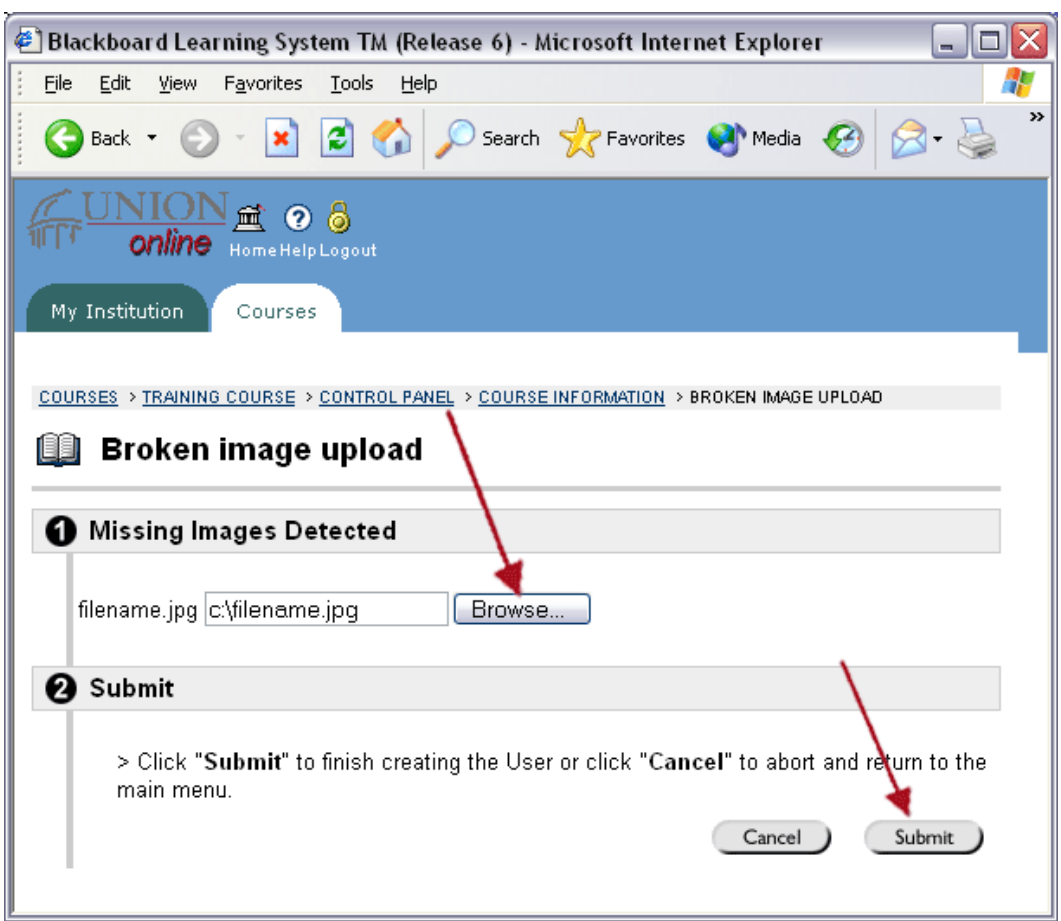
Blackboard Learning System TM (Release 6) - Microsoft Internet Explorer

File Edit View Favorites Tools Help

Back Search Favorites Media

UNION online

Home Help Logout

My Institution Courses

COURSES > TRAINING COURSE > CONTROL PANEL > COURSE INFORMATION > BROKEN IMAGE UPLOAD

Broken image upload

1 Missing Images Detected

filename.jpg c:\filename.jpg Browse...

2 Submit

> Click "**Submit**" to finish creating the User or click "**Cancel**" to abort and return to the main menu.

Cancel Submit